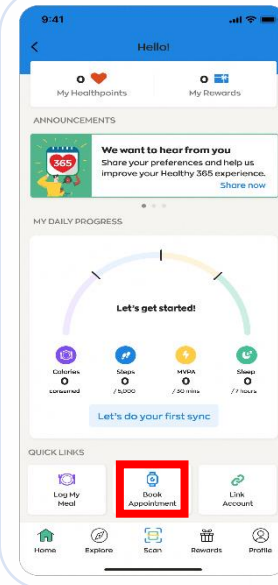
9:41

Hello!

0
My Healthpoints

0
My Rewards

ANNOUNCEMENTS

365

We want to hear from you
Share your preferences and help us improve your Healthy 365 experience.
Share now

MY DAILY PROGRESS

Let's get started!

Calories
0
consumed

Steps
0
/ 5,000

MVPA
0
/ 30 mins

Sleep
0
/ 7 hours

Let's do your first sync

QUICK LINKS

Log My Meal

Book Appointment

Link Account

Home
Explore
Scan
Rewards
Profile